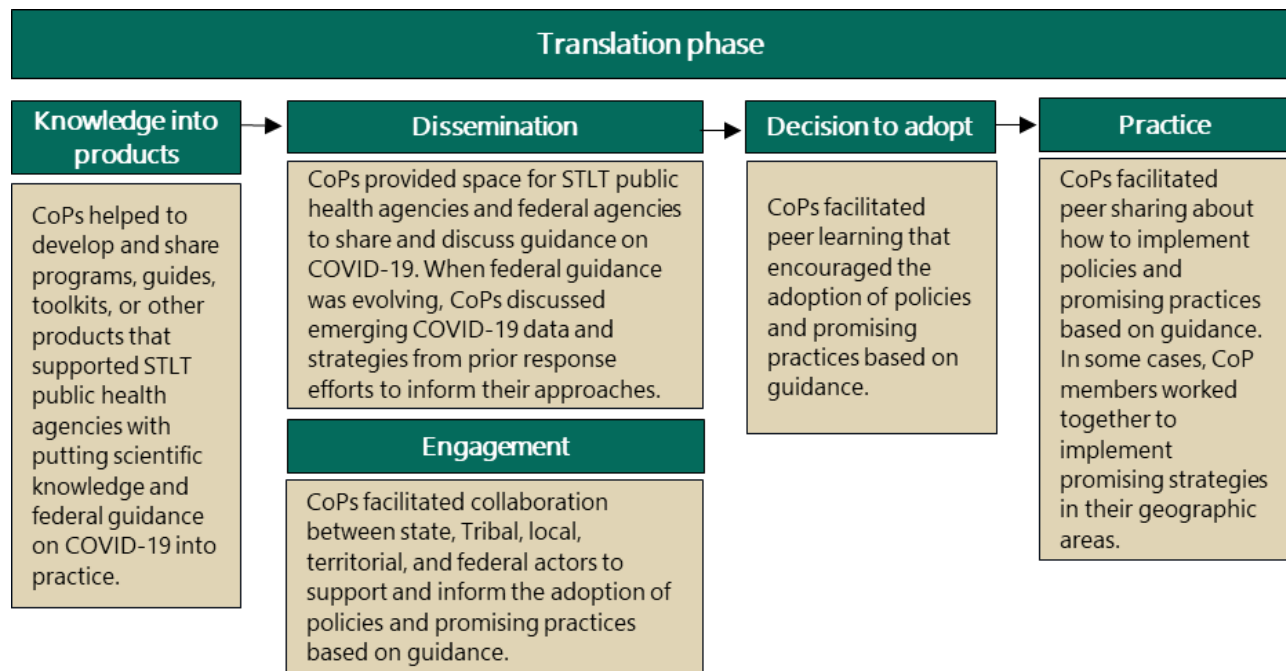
Translation phase

Knowledge into products

CoPs helped to develop and share programs, guides, toolkits, or other products that supported STLT public health agencies with putting scientific knowledge and federal guidance on COVID-19 into practice.

Dissemination

CoPs provided space for STLT public health agencies and federal agencies to share and discuss guidance on COVID-19. When federal guidance was evolving, CoPs discussed emerging COVID-19 data and strategies from prior response efforts to inform their approaches.

Engagement

CoPs facilitated collaboration between state, Tribal, local, territorial, and federal actors to support and inform the adoption of policies and promising practices based on guidance.

Decision to adopt

CoPs facilitated peer learning that encouraged the adoption of policies and promising practices based on guidance.

Practice

CoPs facilitated peer sharing about how to implement policies and promising practices based on guidance. In some cases, CoP members worked together to implement promising strategies in their geographic areas.